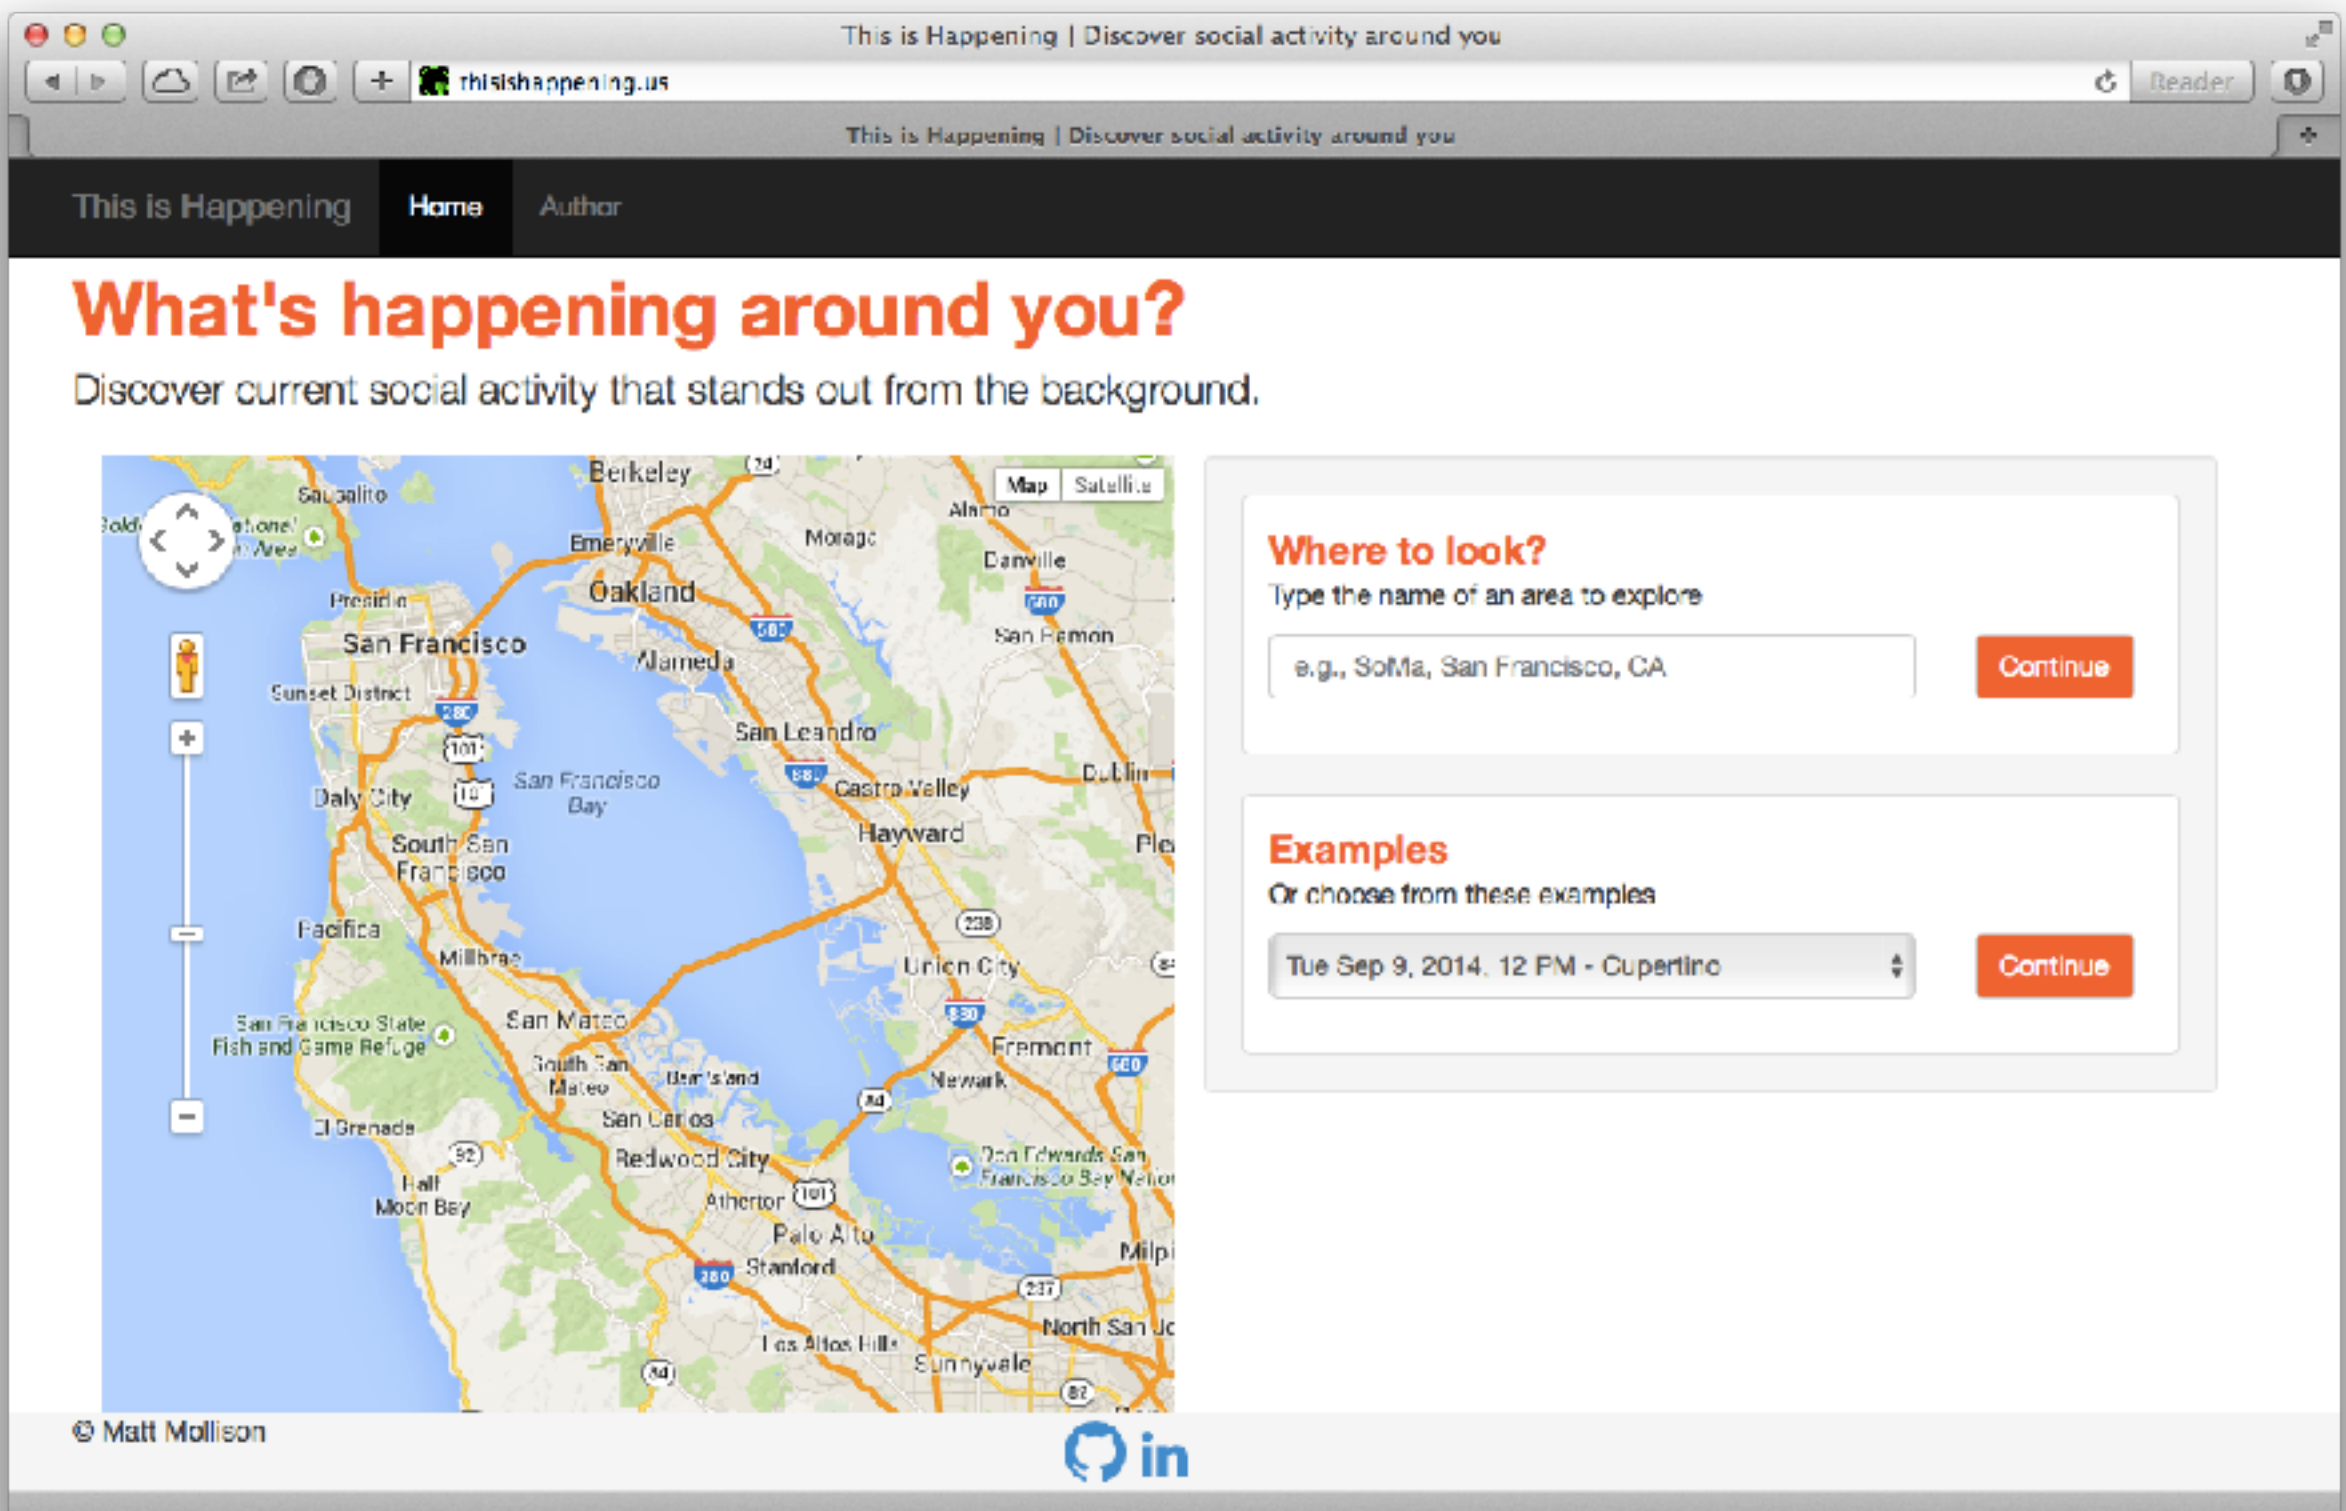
This is Happening | Discover social activity around you

thisishappening.us

Reader

This is Happening | Discover social activity around you

This is Happening Home Author

What's happening around you?

Discover current social activity that stands out from the background.

Map Satellite

Berkeley Sausalito Emeryville Moraga Alamo Danville Oakland Presidio San Francisco Alameda San Ramon Sunset District San Leandro San Francisco Bay Dublin Daly City Castro Valley Hayward South San Francisco Pacifica Millbrae Union City San Mateo San Francisco State Fish and Game Refuge Fremont South San Mateo Newark San Carlos El Granada Redwood City Half Moon Bay Atherton Palo Alto Stanford Los Altos Hills North San Jo Sunnyvale

Where to look?

Type the name of an area to explore

e.g., SoMa, San Francisco, CA

Continue

Examples

Or choose from these examples

Tue Sep 9, 2014, 12 PM - Cupertino

Continue

© Matt Mollison

in